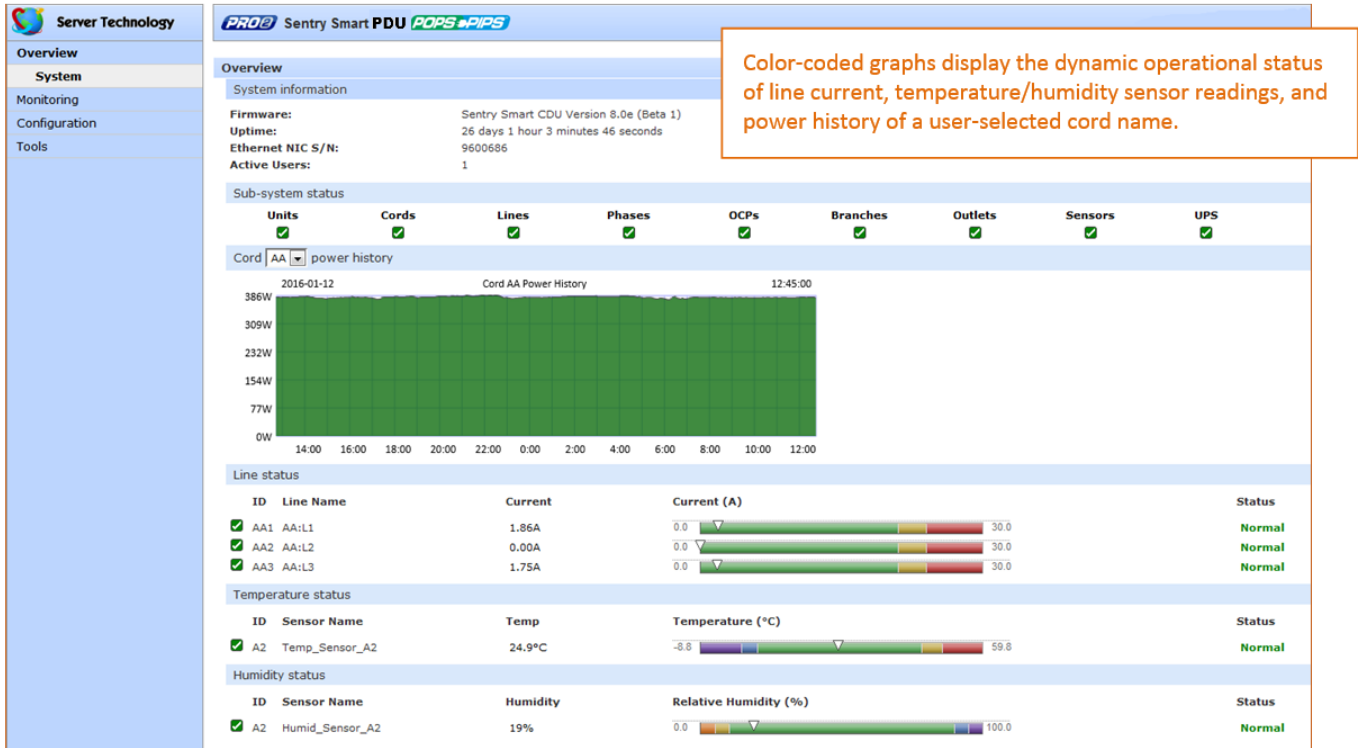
Server Technology

Overview
System
Monitoring
Configuration
Tools

PRO2 Sentry Smart PDU POPS PIPS

Color-coded graphs display the dynamic operational status of line current, temperature/humidity sensor readings, and power history of a user-selected cord name.

Overview

System information

| | |
|---|---|
| Firmware: | Sentry Smart CDU Version 8.0e (Beta 1) |
| Uptime: | 26 days 1 hour 3 minutes 46 seconds |
| Ethernet NIC S/N: | 9600686 |
| Active Users: | 1 |

Sub-system status

| Units | Cords | Lines | Phases | OCPs | Branches | Outlets | Sensors | UPS |
|---|---|---|---|---|---|---|---|---|
| ✓ | ✓ | ✓ | ✓ | ✓ | ✓ | ✓ | ✓ | ✓ |

Cord AA power history

2016-01-12 Cord AA Power History 12:45:00

386W
309W
232W
154W
77W
0W

14:00 16:00 18:00 20:00 22:00 0:00 2:00 4:00 6:00 8:00 10:00 12:00

Line status

| ID | Line Name | Current | Current (A) | Status |
|---|---|---|---|---|
| AA1 | AA:L1 | 1.86A | 0.0 30.0 | Normal |
| AA2 | AA:L2 | 0.00A | 0.0 30.0 | Normal |
| AA3 | AA:L3 | 1.75A | 0.0 30.0 | Normal |

Temperature status

| ID | Sensor Name | Temp | Temperature (°C) | Status |
|---|---|---|---|---|
| A2 | Temp_Sensor_A2 | 24.9°C | -8.8 59.8 | Normal |

Humidity status

| ID | Sensor Name | Humidity | Relative Humidity (%) | Status |
|---|---|---|---|---|
| A2 | Humid_Sensor_A2 | 19% | 0.0 100.0 | Normal |